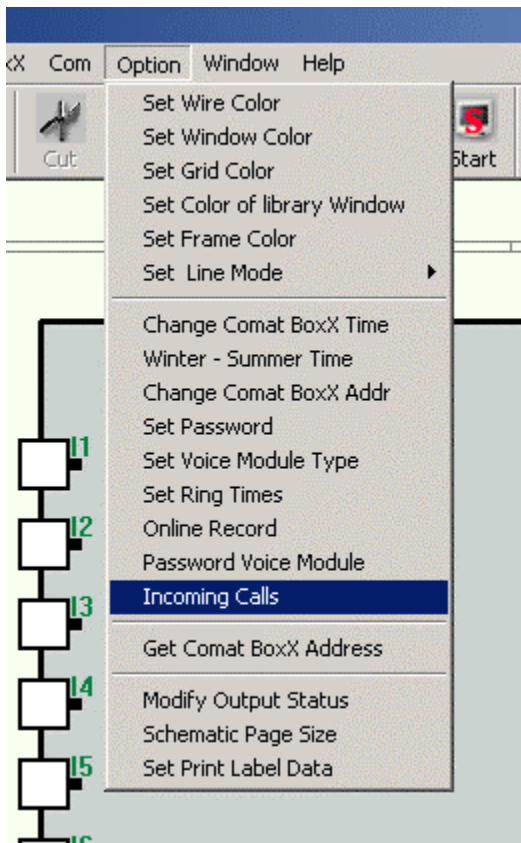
xX Com Option Window Help

Cut

Start

Set Wire Color
Set Window Color
Set Grid Color
Set Color of library Window
Set Frame Color
Set Line Mode

Change Comat BoxX Time
Winter - Summer Time
Change Comat BoxX Addr
Set Password
Set Voice Module Type
Set Ring Times
Online Record
Password Voice Module
Incoming Calls

Get Comat BoxX Address

Modify Output Status
Schematic Page Size
Set Print Label Data

I1
I2
I3
I4
I5
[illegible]